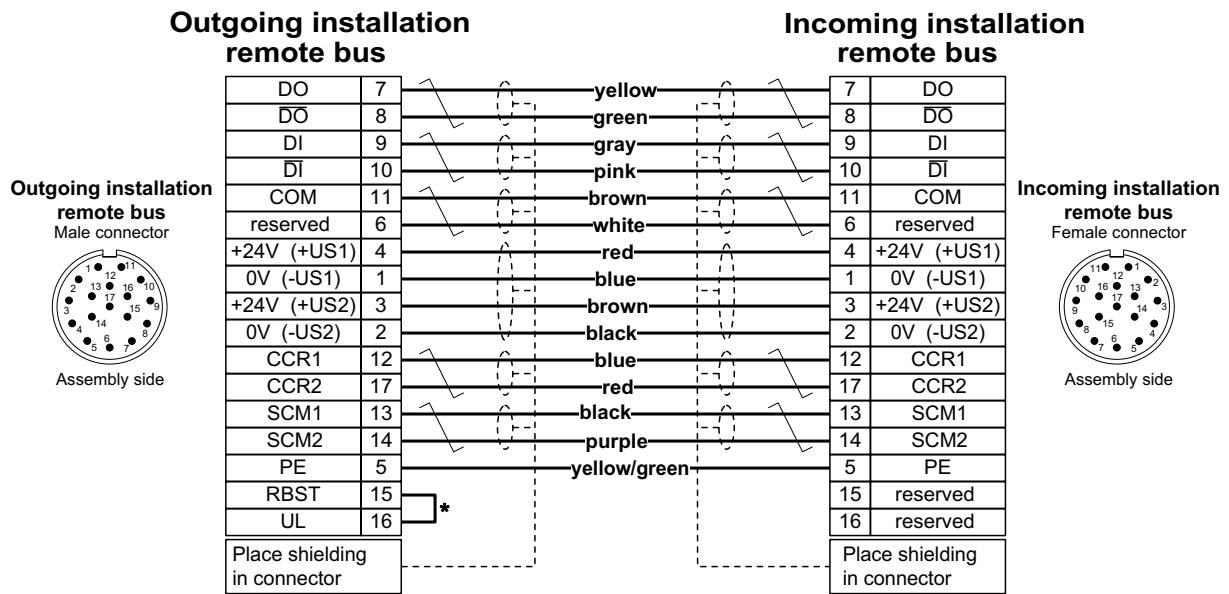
Outgoing installation remote bus

Incoming installation remote bus

Outgoing installation remote bus
Male connector

Assembly side

| DO | 7 |
|---|---|
| $\overline{DO}$ | 8 |
| DI | 9 |
| $\overline{DI}$ | 10 |
| COM | 11 |
| reserved | 6 |
| +24V (+US1) | 4 |
| 0V (-US1) | 1 |
| +24V (+US2) | 3 |
| 0V (-US2) | 2 |
| CCR1 | 12 |
| CCR2 | 17 |
| SCM1 | 13 |
| SCM2 | 14 |
| PE | 5 |
| RBST | 15 |
| UL | 16 |

*

Place shielding in connector

yellow
green
gray
pink
brown
white
red
blue
brown
black
blue
red
black
purple
yellow/green

| 7 | DO |
|---|---|
| 8 | $\overline{DO}$ |
| 9 | DI |
| 10 | $\overline{DI}$ |
| 11 | COM |
| 6 | reserved |
| 4 | +24V (+US1) |
| 1 | 0V (-US1) |
| 3 | +24V (+US2) |
| 2 | 0V (-US2) |
| 12 | CCR1 |
| 17 | CCR2 |
| 13 | SCM1 |
| 14 | SCM2 |
| 5 | PE |
| 15 | reserved |
| 16 | reserved |

Place shielding in connector

Incoming installation remote bus
Female connector

Assembly side